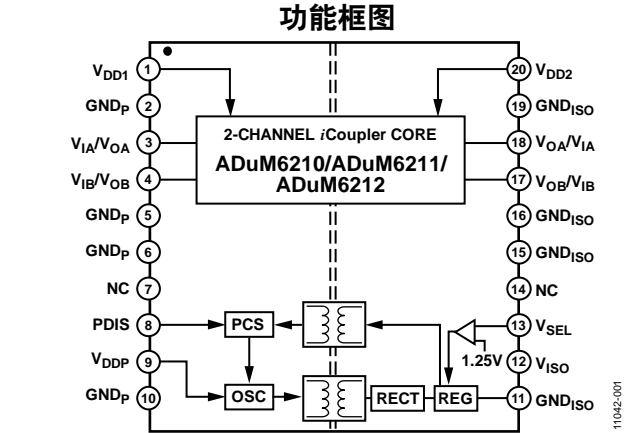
功能框图

$V_{DD1}$ 1
$GND_P$ 2
$V_{IA}/V_{OA}$ 3
$V_{IB}/V_{OB}$ 4
$GND_P$ 5
$GND_P$ 6
NC 7
PDIS 8
$V_{DDP}$ 9
$GND_P$ 10

20 $V_{DD2}$
19 $GND_{ISO}$
18 $V_{OA}/V_{IA}$
17 $V_{OB}/V_{IB}$
16 $GND_{ISO}$
15 $GND_{ISO}$
14 NC
13 $V_{SEL}$
12 $V_{ISO}$
11 $GND_{ISO}$

2-CHANNEL *i*Coupler CORE
ADuM6210/ADuM6211/ ADuM6212

PCS
OSC
RECT
REG
1.25V

11042-001